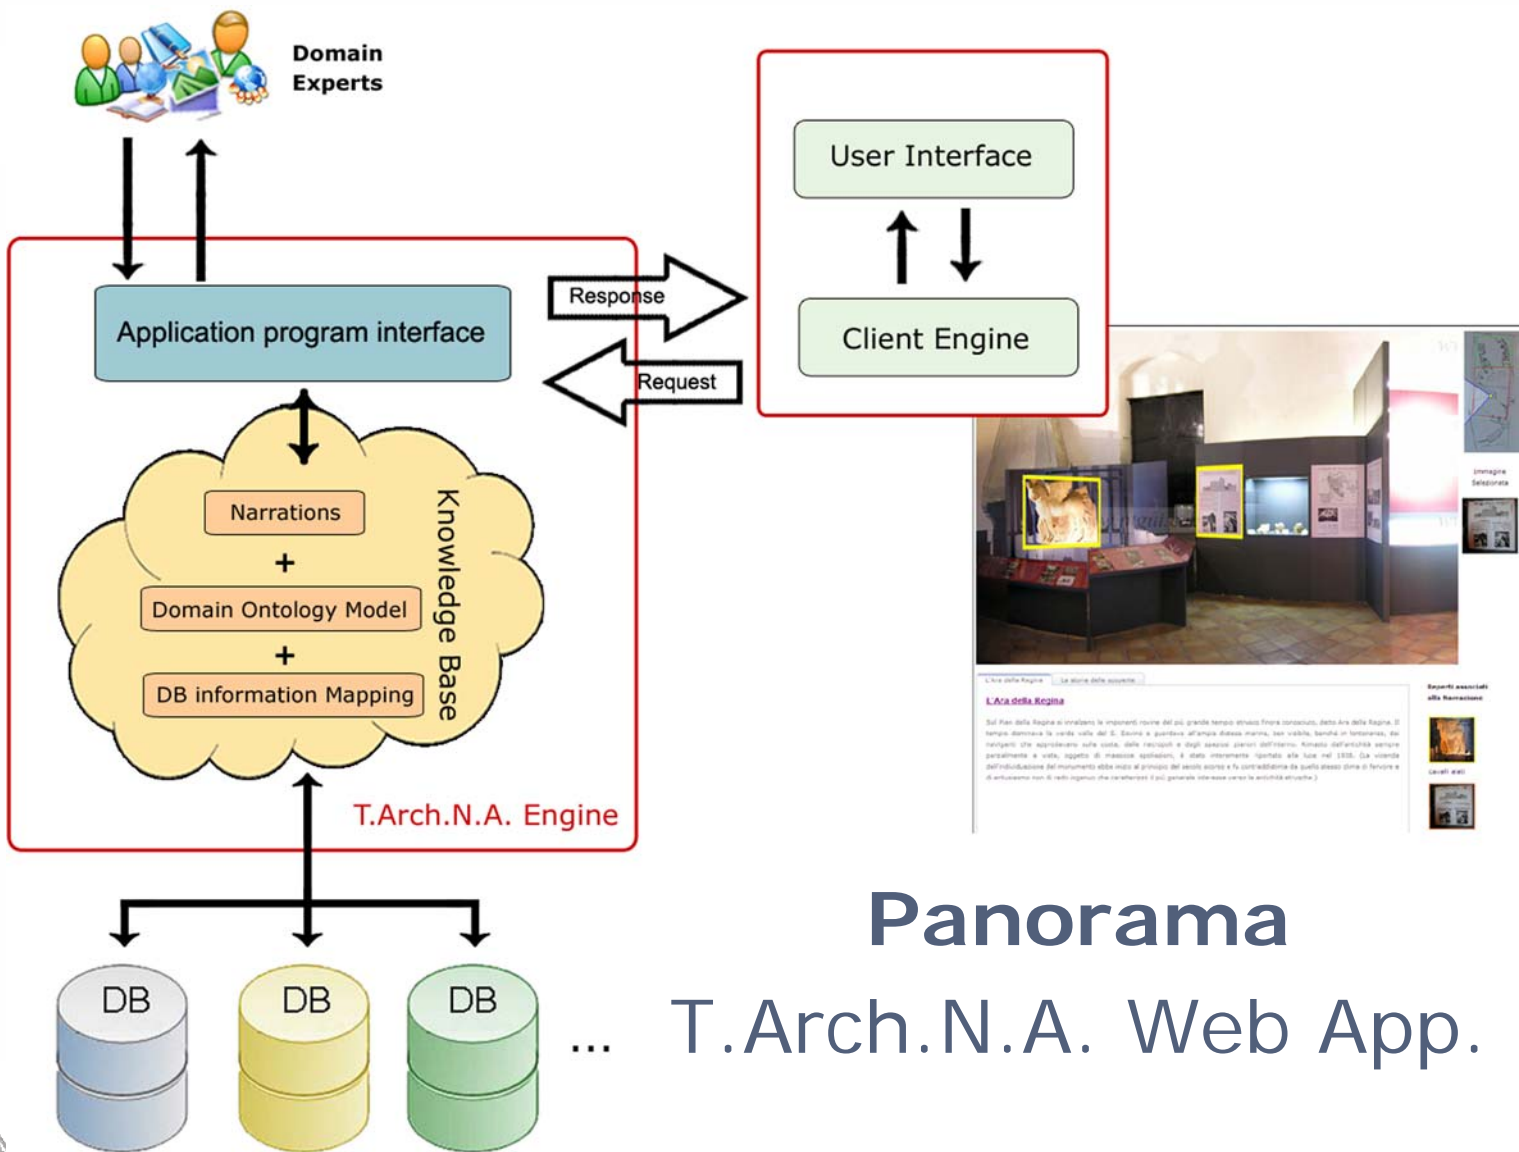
Domain Experts

User Interface

Client Engine

Response

Request

Application program interface

Narrations

+

Domain Ontology Model

+

DB information Mapping

Knowledge Base

T.Arch.N.A. Engine

L'Ara della Regina

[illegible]

DB

DB

DB

...

Panorama

T.Arch.N.A. Web App.